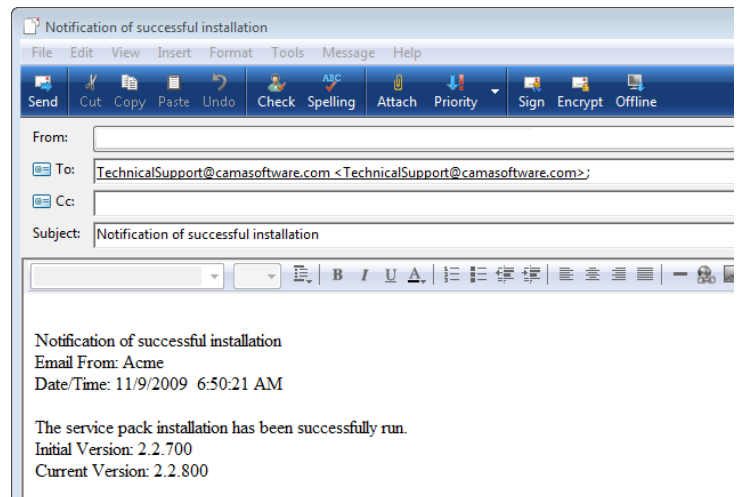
Notification of successful installation

File Edit View Insert Format Tools Message Help

Send Cut Copy Paste Undo Check Spelling Attach Priority Sign Encrypt Offline

From:

To: TechnicalSupport@camasoftware.com <TechnicalSupport@camasoftware.com>;

Cc:

Subject: Notification of successful installation

B I U A

Notification of successful installation
Email From: Acme
Date/Time: 11/9/2009 6:50:21 AM

The service pack installation has been successfully run.
Initial Version: 2.2.700
Current Version: 2.2.800